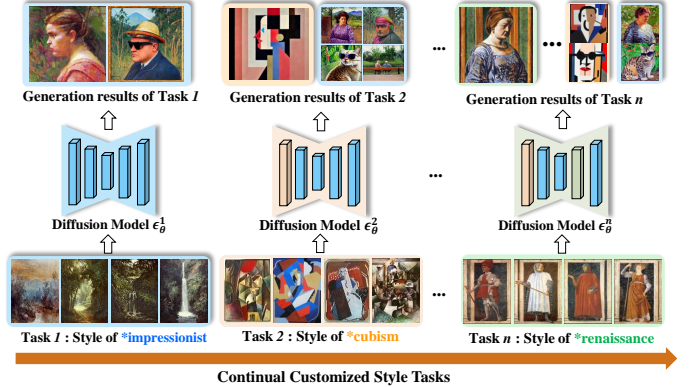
Generation results of Task *1*

Generation results of Task *2*

...

...

Generation results of Task *n*

Diffusion Model $\epsilon_\theta^1$

Diffusion Model $\epsilon_\theta^2$

...

Diffusion Model $\epsilon_\theta^n$

Task *1* : Style of *impressionist

Task *2* : Style of *cubism

...

Task *n* : Style of *renaissance

Continual Customized Style Tasks